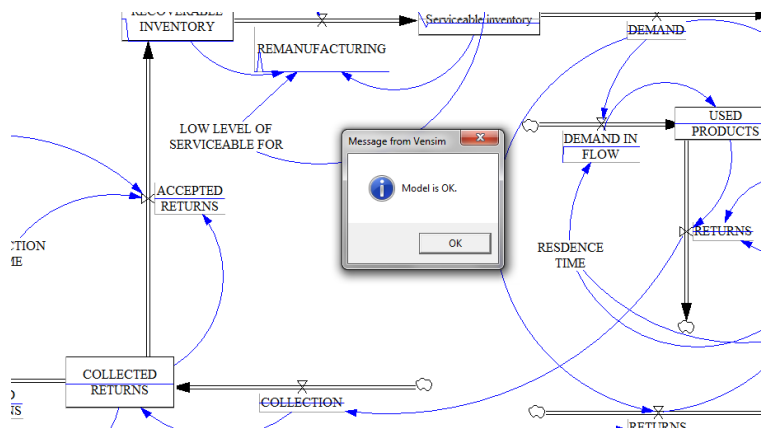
RECOVERABLE INVENTORY

REMANUFACTURING

Serviceable inventory

DEMAND

LOW LEVEL OF SERVICEABLE FOR

Message from Vensim

Model is OK.

OK

DEMAND IN FLOW

USED PRODUCTS

ACCEPTED RETURNS

CTION
ME

RESDENCE TIME

RETURNS

COLLECTED RETURNS

D
NS

COLLECTION

RETURNS